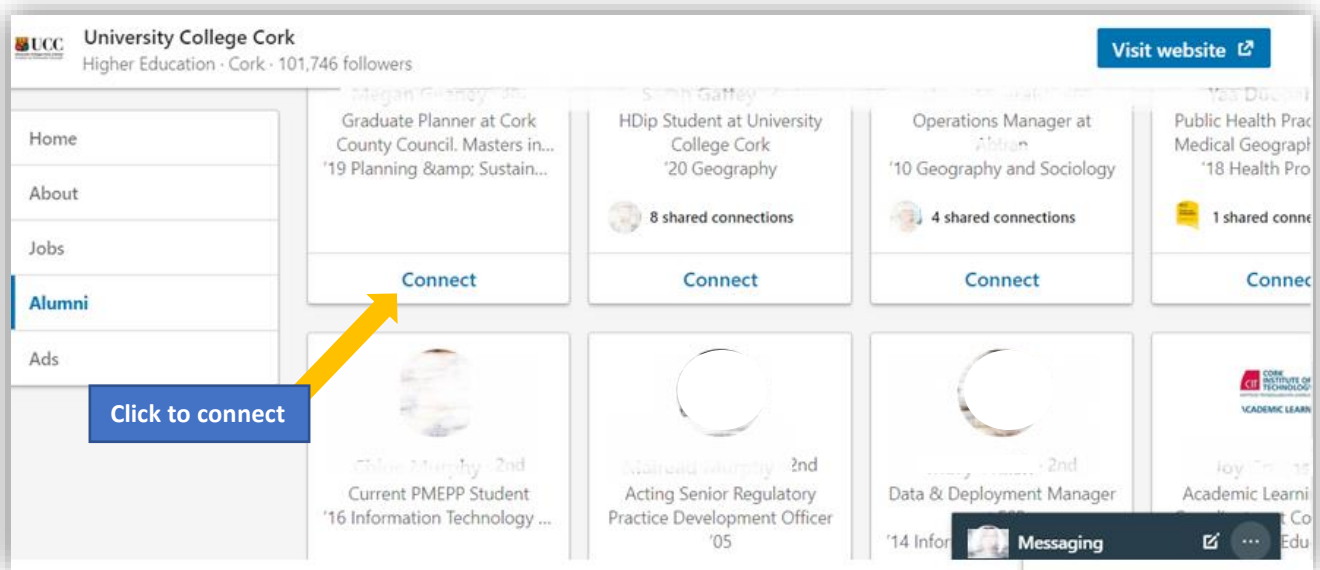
UCC University College Cork
Higher Education · Cork · 101,746 followers

Visit website

Home
About
Jobs
Alumni
Ads

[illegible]
Graduate Planner at Cork County Council. Masters in...
'19 Planning &amp; Sustain...
Connect

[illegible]
HDip Student at University College Cork
'20 Geography
8 shared connections
Connect

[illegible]
Operations Manager at Abtran
'10 Geography and Sociology
4 shared connections
Connect

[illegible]
Public Health Prac
Medical Geograph
'18 Health Pro
1 shared conne
Connec

Click to connect

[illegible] · 2nd
Current PMEPP Student
'16 Information Technology ...

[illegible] 2nd
Acting Senior Regulatory Practice Development Officer
'05

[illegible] · 2nd
Data & Deployment Manager
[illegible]
'14 Infor

CORK INSTITUTE OF TECHNOLOGY
ACADEMIC LEARN
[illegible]
Academic Learni
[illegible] Co
Edu

Messaging